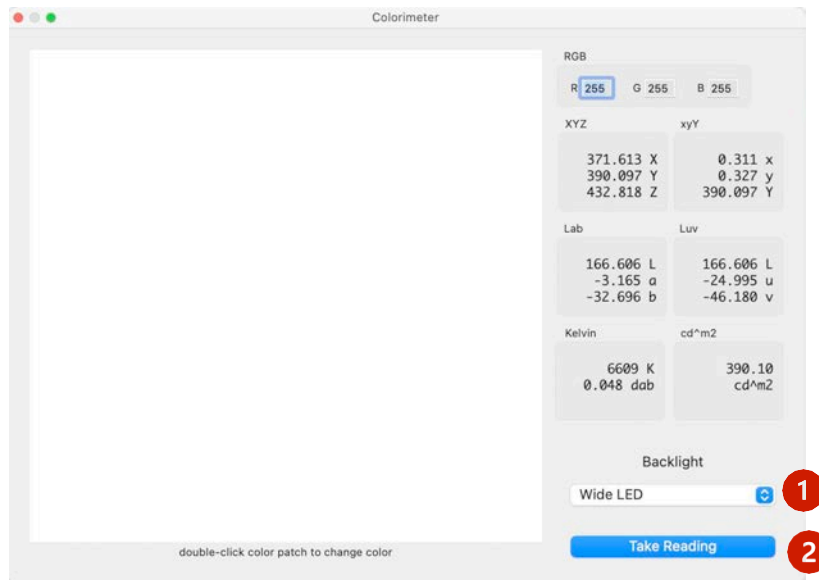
Colorimeter

RGB
R 255 G 255 B 255

XYZ
371.613 X
390.097 Y
432.818 Z

xyY
0.311 x
0.327 y
390.097 Y

Lab
166.606 L
-3.165 a
-32.696 b

Luv
166.606 L
-24.995 u
-46.180 v

Kelvin
6609 K
0.048 dab

cd^m2
390.10
cd^m2

Backlight
Wide LED
1

Take Reading
2

double-click color patch to change color